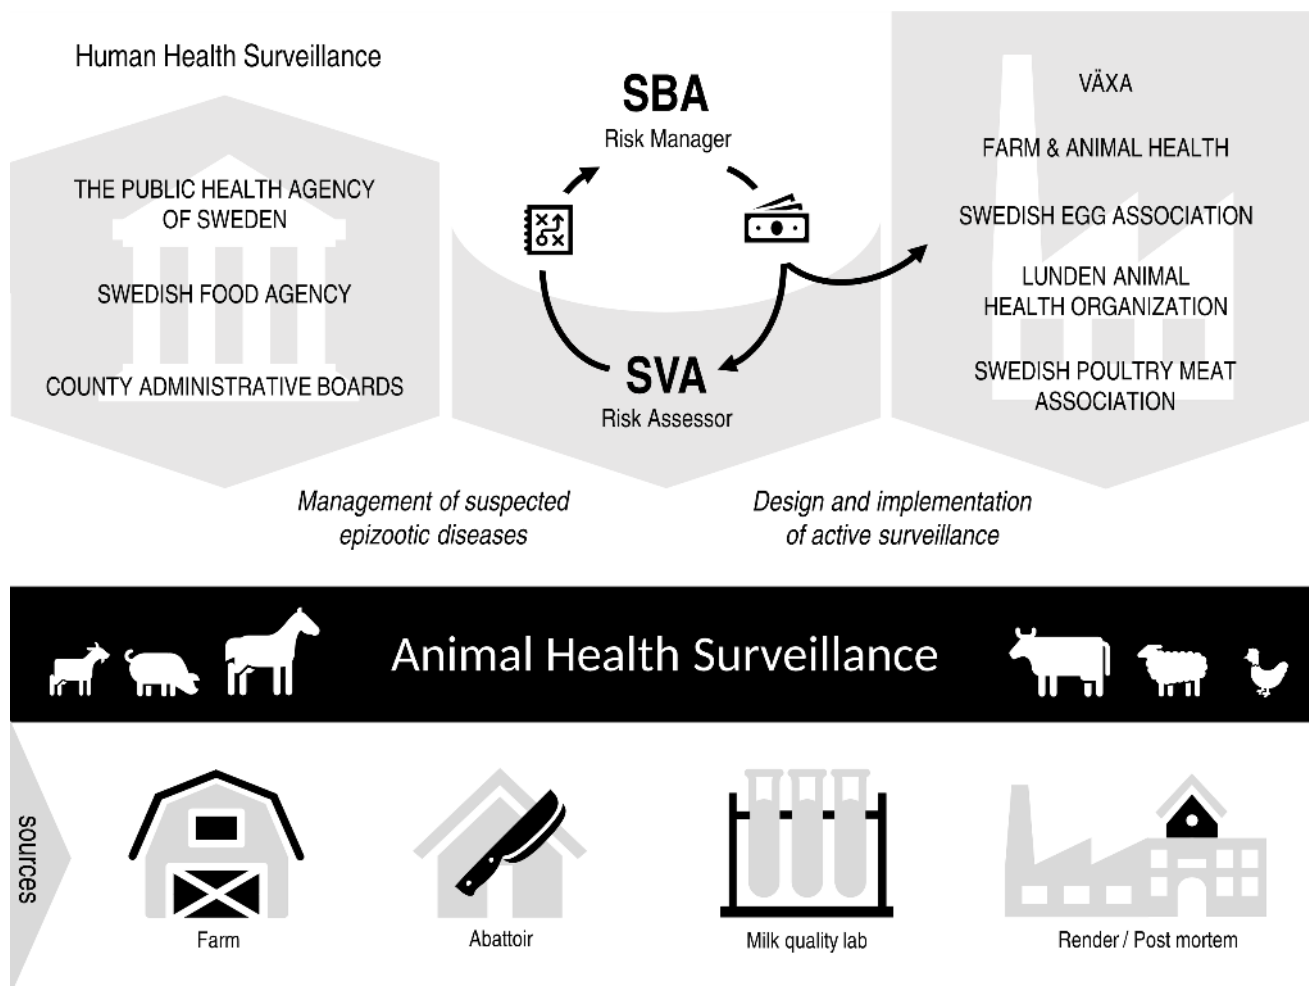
Human Health Surveillance

THE PUBLIC HEALTH AGENCY OF SWEDEN

SWEDISH FOOD AGENCY

COUNTY ADMINISTRATIVE BOARDS

SBA
Risk Manager

SVA
Risk Assessor

VÄXA

FARM & ANIMAL HEALTH

SWEDISH EGG ASSOCIATION

LUNDEN ANIMAL HEALTH ORGANIZATION

SWEDISH POULTRY MEAT ASSOCIATION

Management of suspected epizootic diseases

Design and implementation of active surveillance

Animal Health Surveillance

sources

Farm

Abattoir

Milk quality lab

Render / Post mortem